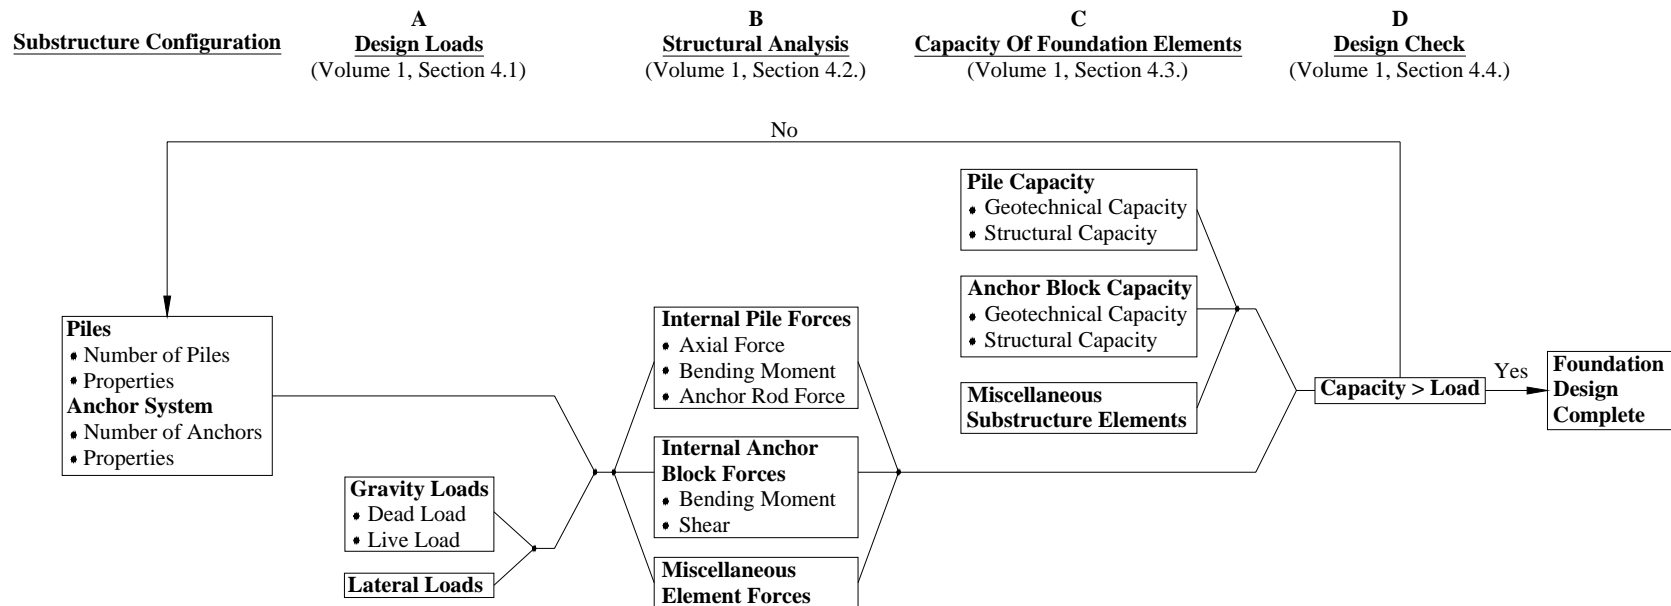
Substructure Configuration

A
Design Loads
(Volume 1, Section 4.1)

B
Structural Analysis
(Volume 1, Section 4.2.)

C
Capacity Of Foundation Elements
(Volume 1, Section 4.3.)

D
Design Check
(Volume 1, Section 4.4.)

No

Pile Capacity
• Geotechnical Capacity
• Structural Capacity

Anchor Block Capacity
• Geotechnical Capacity
• Structural Capacity

Miscellaneous Substructure Elements

Piles
• Number of Piles
• Properties
Anchor System
• Number of Anchors
• Properties

Internal Pile Forces
• Axial Force
• Bending Moment
• Anchor Rod Force

Internal Anchor Block Forces
• Bending Moment
• Shear

Miscellaneous Element Forces

Gravity Loads
• Dead Load
• Live Load

Lateral Loads

Capacity > Load

Yes

Foundation Design Complete